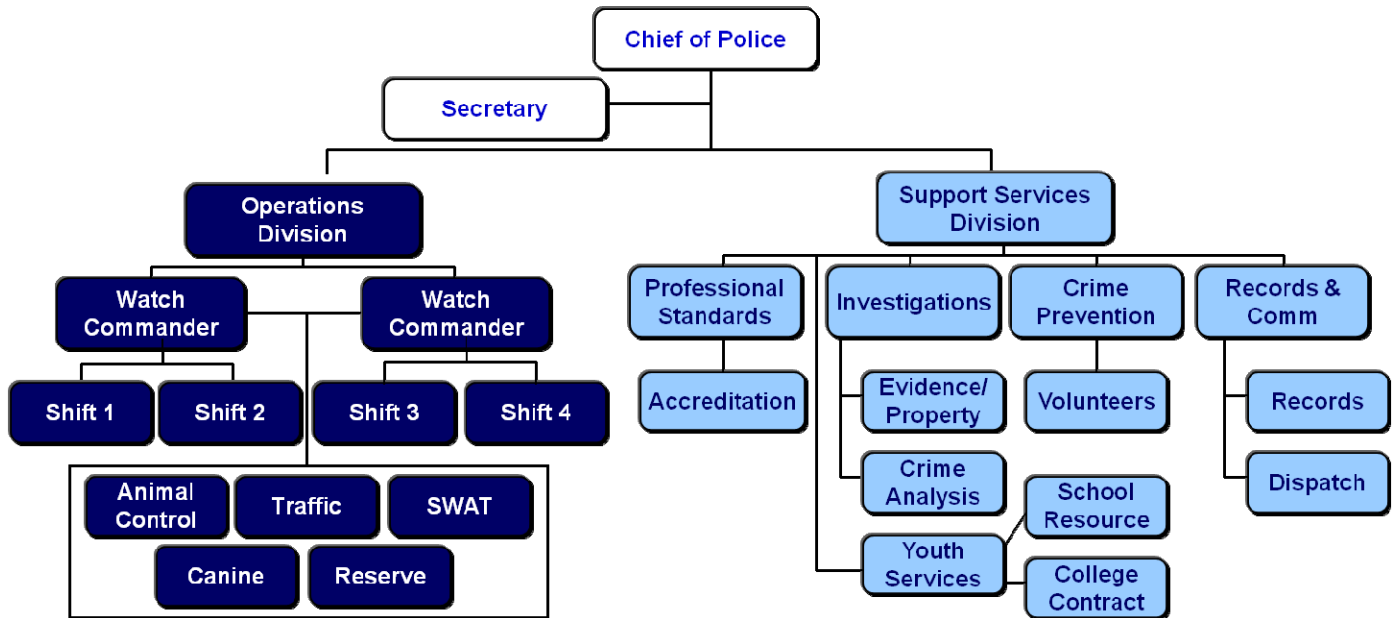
Chief of Police

Secretary

Operations Division

Watch Commander

Watch Commander

Shift 1

Shift 2

Shift 3

Shift 4

Animal Control

Traffic

SWAT

Canine

Reserve

Support Services Division

Professional Standards

Investigations

Crime Prevention

Records & Comm

Accreditation

Evidence/ Property

Volunteers

Records

Crime Analysis

School Resource

Dispatch

Youth Services

College Contract